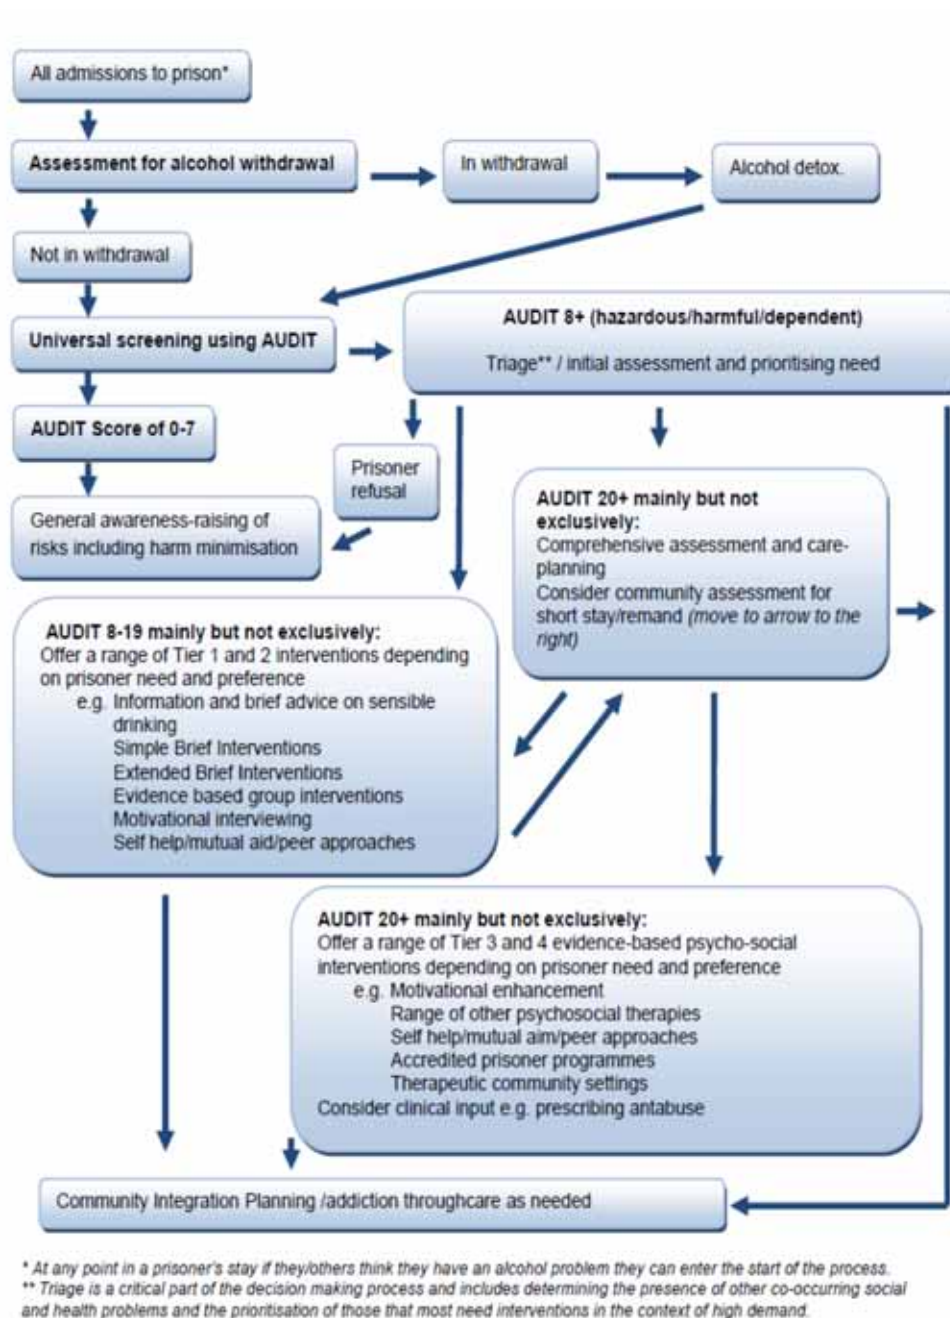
All admissions to prison*

Assessment for alcohol withdrawal

In withdrawal

Alcohol detox.

Not in withdrawal

Universal screening using AUDIT

AUDIT 8+ (hazardous/harmful/dependent)

Triage** / initial assessment and prioritising need

AUDIT Score of 0-7

Prisoner refusal

General awareness-raising of risks including harm minimisation

AUDIT 20+ mainly but not exclusively:
Comprehensive assessment and care-planning
Consider community assessment for short stay/remand *(move to arrow to the right)*

AUDIT 8-19 mainly but not exclusively:
Offer a range of Tier 1 and 2 interventions depending on prisoner need and preference
e.g. Information and brief advice on sensible drinking
Simple Brief Interventions
Extended Brief Interventions
Evidence based group interventions
Motivational interviewing
Self help/mutual aid/peer approaches

AUDIT 20+ mainly but not exclusively:
Offer a range of Tier 3 and 4 evidence-based psycho-social interventions depending on prisoner need and preference
e.g. Motivational enhancement
Range of other psychosocial therapies
Self help/mutual aim/peer approaches
Accredited prisoner programmes
Therapeutic community settings
Consider clinical input e.g. prescribing antabuse

Community Integration Planning /addiction throughcare as needed

* At any point in a prisoner's stay if they/others think they have an alcohol problem they can enter the start of the process.
** Triage is a critical part of the decision making process and includes determining the presence of other co-occurring social and health problems and the prioritisation of those that most need interventions in the context of high demand.